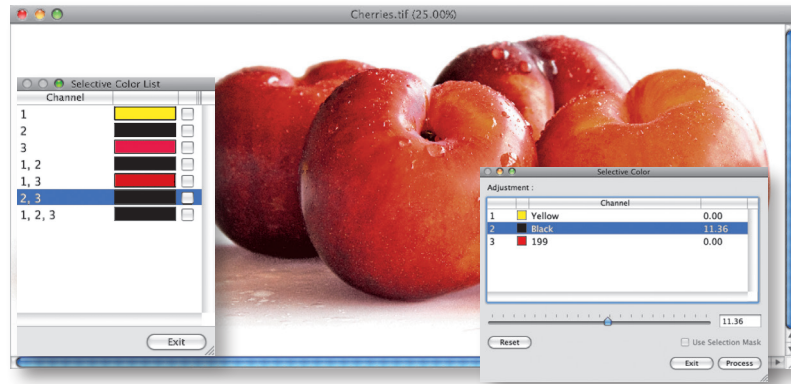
Cherries.tif (25.00%)

Selective Color List

| Channel | | |
|---|---|---|
| 1 | | |
| 2 | | |
| 3 | | |
| 1, 2 | | |
| 1, 3 | | |
| 2, 3 | | |
| 1, 2, 3 | | |

Exit

Selective Color

Adjustment :

| | | Channel | |
|---|---|---|---|
| 1 | | Yellow | 0.00 |
| 2 | | Black | 11.36 |
| 3 | | 199 | 0.00 |

11.36

Reset

Use Selection Mask

Exit

Process